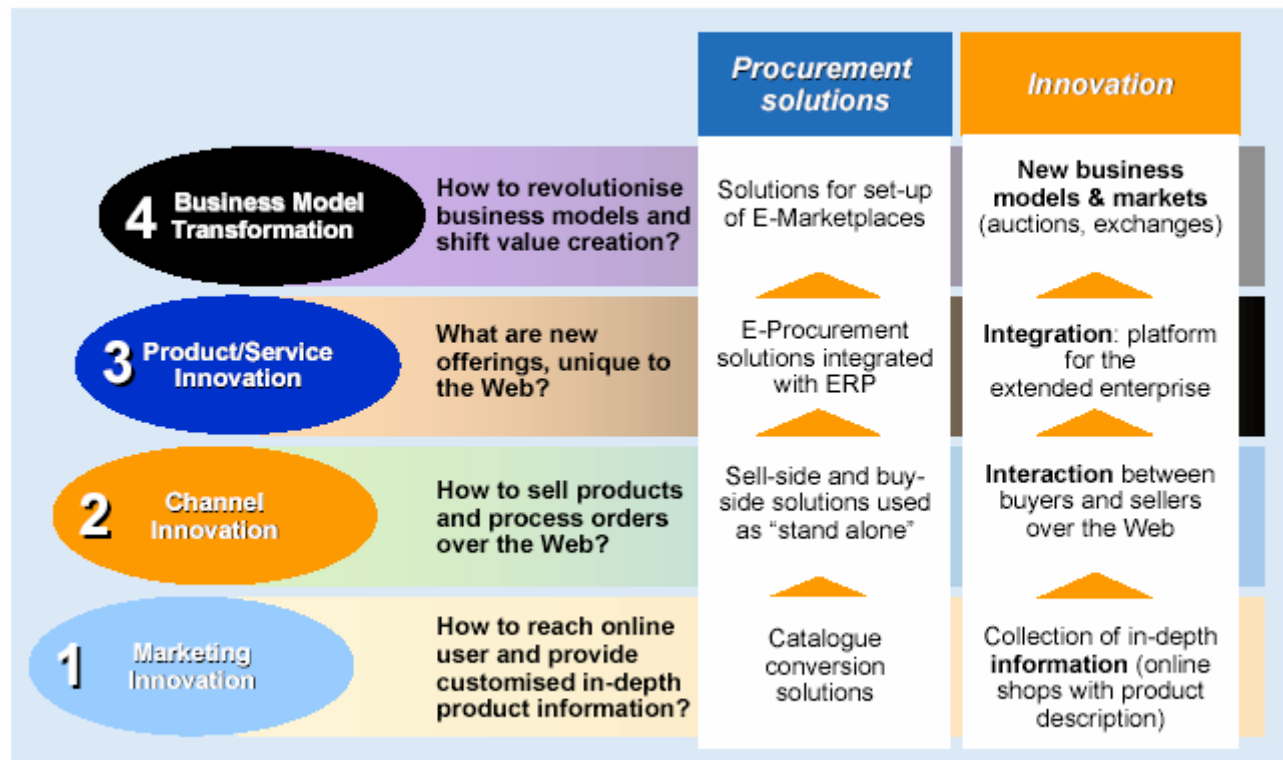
| | | Procurement solutions | Innovation |
|---|---|---|---|
| 4 Business Model Transformation | How to revolutionise business models and shift value creation? | Solutions for set-up of E-Marketplaces | New business models & markets (auctions, exchanges) |
| 3 Product/Service Innovation | What are new offerings, unique to the Web? | E-Procurement solutions integrated with ERP | Integration: platform for the extended enterprise |
| 2 Channel Innovation | How to sell products and process orders over the Web? | Sell-side and buy-side solutions used as "stand alone" | Interaction between buyers and sellers over the Web |
| 1 Marketing Innovation | How to reach online user and provide customised in-depth product information? | Catalogue conversion solutions | Collection of in-depth information (online shops with product description) |